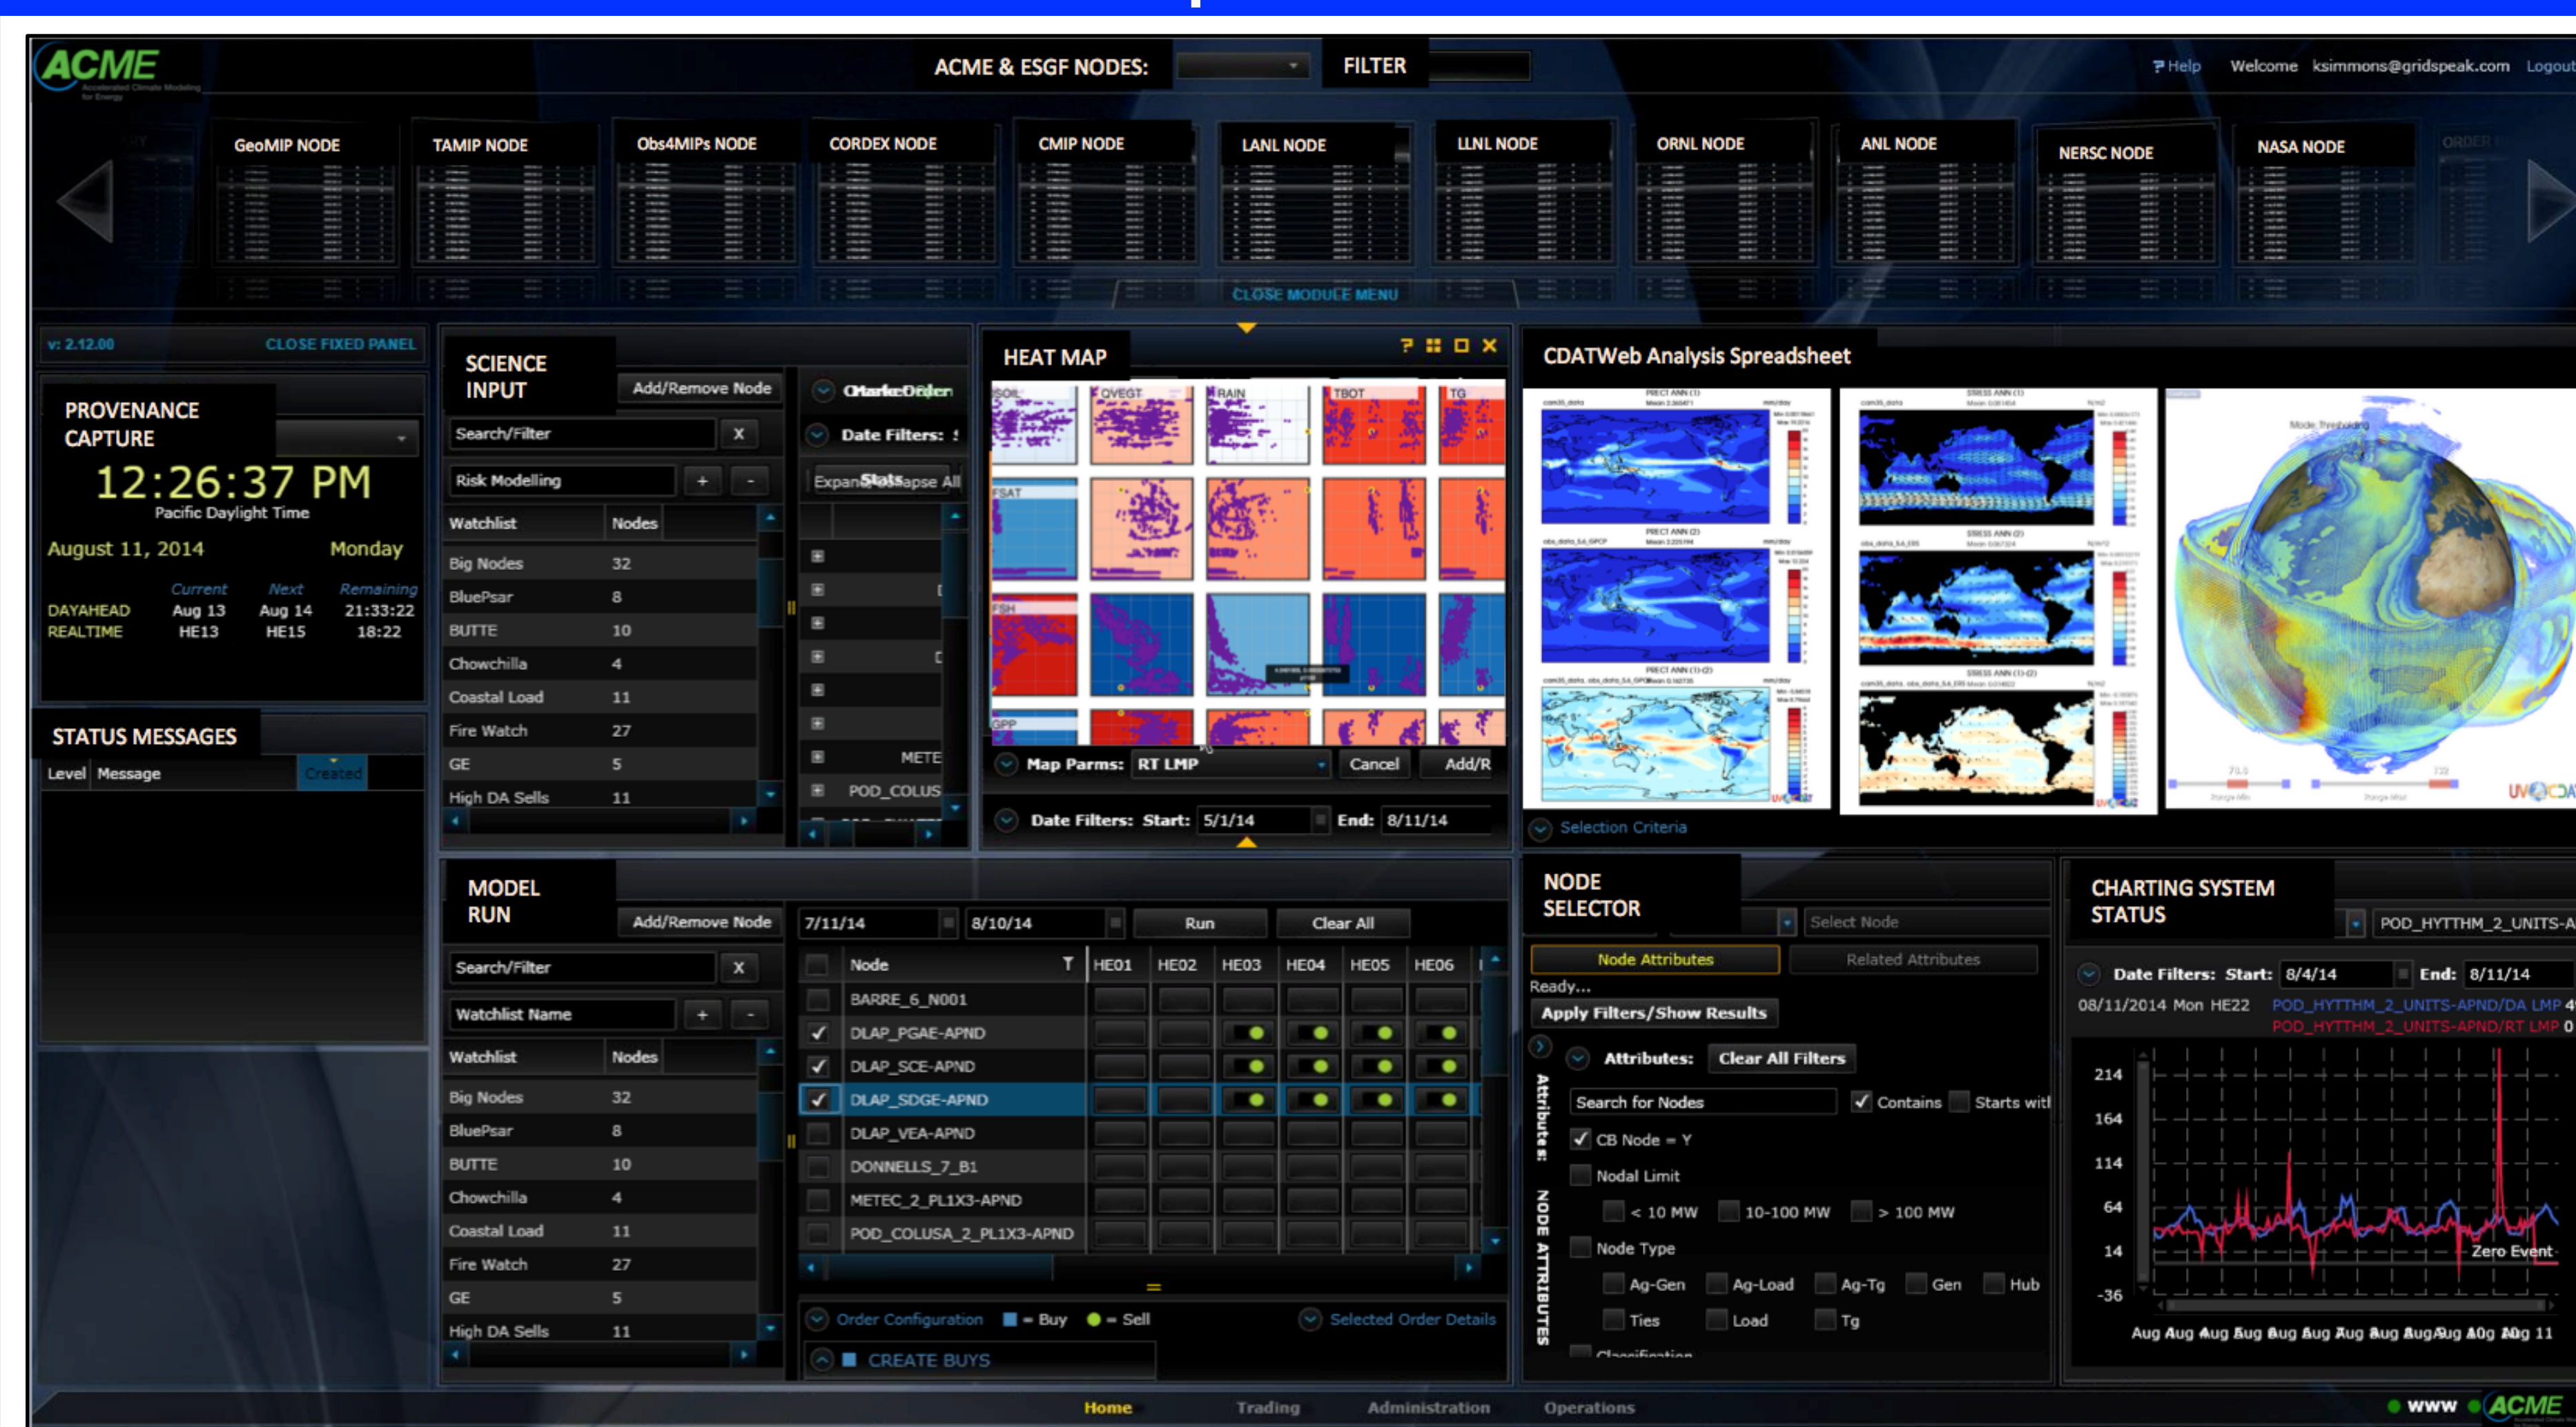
ACME

ACME & ESGF NODES:

FILTER

? Help Welcome ksimmons@gridspeak.com Logout

GeoMIP NODE

TAMIP NODE

Obs4MIPs NODE

CORDEX NODE

CMIP NODE

LANL NODE

LLNL NODE

ORNL NODE

ANL NODE

NERSC NODE

NASA NODE

CLOSE MODULE MENU

v: 2.12.00 CLOSE FIXED PANEL

PROVENANCE CAPTURE

12:26:37 PM

Pacific Daylight Time

August 11, 2014 Monday

| | Current | Next | Remaining |
|---|---|---|---|
| DAYAHEAD | Aug 13 | Aug 14 | 21:33:22 |
| REALTIME | HE13 | HE15 | 18:22 |

STATUS MESSAGES

Level Message Created

SCIENCE INPUT

Add/Remove Node

Search/Filter X

Risk Modelling + -

| Watchlist | Nodes |
|---|---|
| Big Nodes | 32 |
| BluePsar | 8 |
| BUTTE | 10 |
| Chowchilla | 4 |
| Coastal Load | 11 |
| Fire Watch | 27 |
| GE | 5 |
| High DA Sells | 11 |

Date Filters:

Expand Collapse All

METE

POD_COLUS

HEAT MAP

SOIL QVEGT RAIN TBOT TG FSAT FSH GPP

Map Parms: RT LMP Cancel Add/R

Date Filters: Start: 5/1/14 End: 8/11/14

CDATWeb Analysis Spreadsheet

Selection Criteria

MODEL RUN

Add/Remove Node

Search/Filter X

Watchlist Name + -

| Watchlist | Nodes |
|---|---|
| Big Nodes | 32 |
| BluePsar | 8 |
| BUTTE | 10 |
| Chowchilla | 4 |
| Coastal Load | 11 |
| Fire Watch | 27 |
| GE | 5 |
| High DA Sells | 11 |

7/11/14 8/10/14 Run Clear All

| Node | HE01 | HE02 | HE03 | HE04 | HE05 | HE06 |
|---|---|---|---|---|---|---|
| BARRE_6_N001 | | | | | | |
| DLAP_PGAE-APND | | | | | | |
| DLAP_SCE-APND | | | | | | |
| DLAP_SDGE-APND | | | | | | |
| DLAP_VEA-APND | | | | | | |
| DONNELLS_7_B1 | | | | | | |
| METEC_2_PL1X3-APND | | | | | | |
| POD_COLUSA_2_PL1X3-APND | | | | | | |

Order Configuration = Buy = Sell Selected Order Details

CREATE BUYS

NODE SELECTOR

Select Node

Node Attributes Related Attributes

Ready...

Apply Filters/Show Results

Attributes: Clear All Filters

Search for Nodes Contains Starts with

CB Node = Y

Nodal Limit

< 10 MW 10-100 MW > 100 MW

Node Type

Ag-Gen Ag-Load Ag-Tg Gen Hub

Ties Load Tg

Classification

NODE ATTRIBUTES

CHARTING SYSTEM STATUS

POD_HYTTHM_2_UNITS-A

Date Filters: Start: 8/4/14 End: 8/11/14

08/11/2014 Mon HE22 POD_HYTTHM_2_UNITS-APND/DA LMP 4 POD_HYTTHM_2_UNITS-APND/RT LMP 0

214 164 114 64 14 -36

Zero Event

Aug Aug Aug Aug Aug Aug Aug Aug Aug Aug Aug Aug 11

Home Trading Administration Operations

www ACME